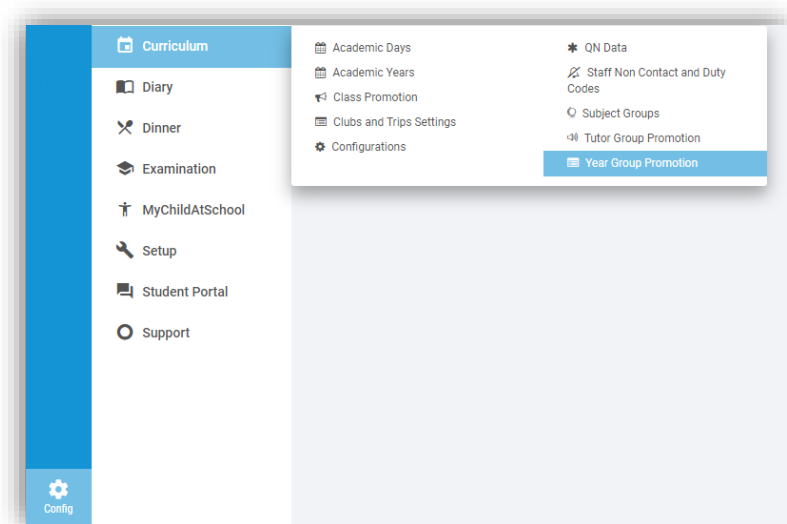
Curriculum
Diary
Dinner
Examination
MyChildAtSchool
Setup
Student Portal
Support

Academic Days
Academic Years
Class Promotion
Clubs and Trips Settings
Configurations

QN Data
Staff Non Contact and Duty Codes
Subject Groups
Tutor Group Promotion
Year Group Promotion

Config